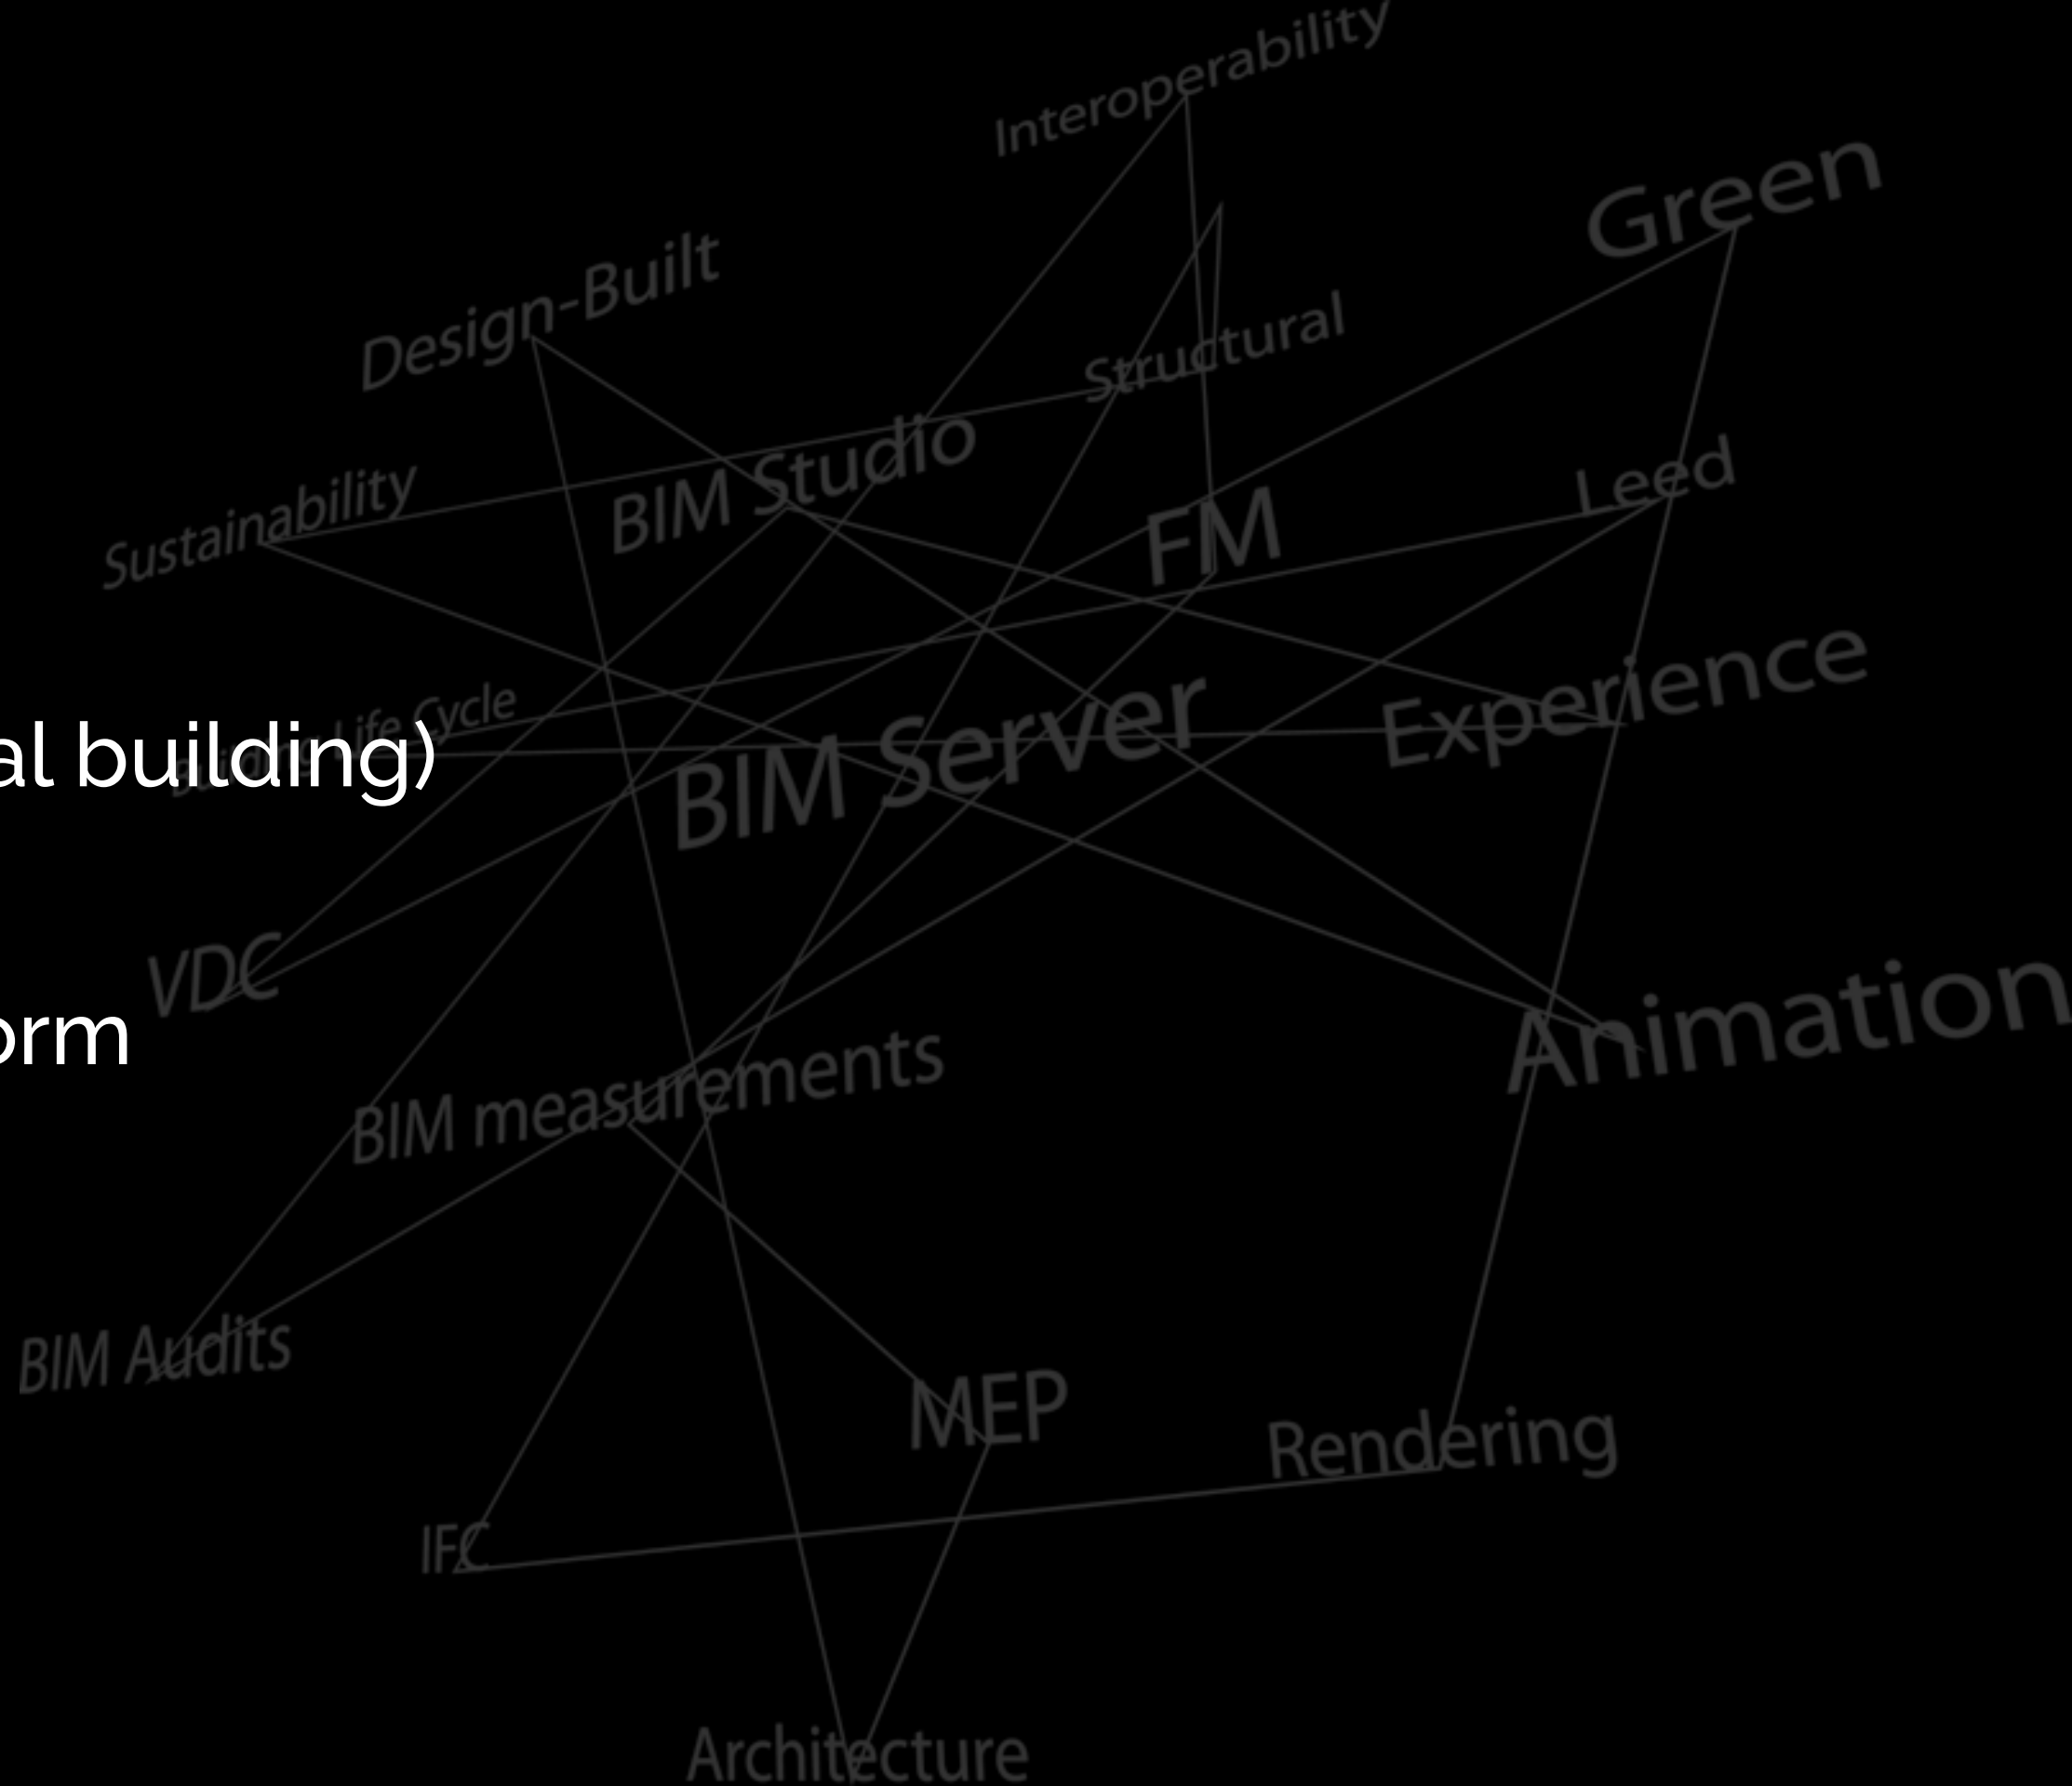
Interoperability

Green

Design-Built

Structural

BIM Studio

Leed

Sustainability

FM

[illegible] Life Cycle

al building)

BIM Server

Experience

VDC

orm

Animation

BIM measurements

BIM Audits

MEP

Rendering

IFC

Architecture